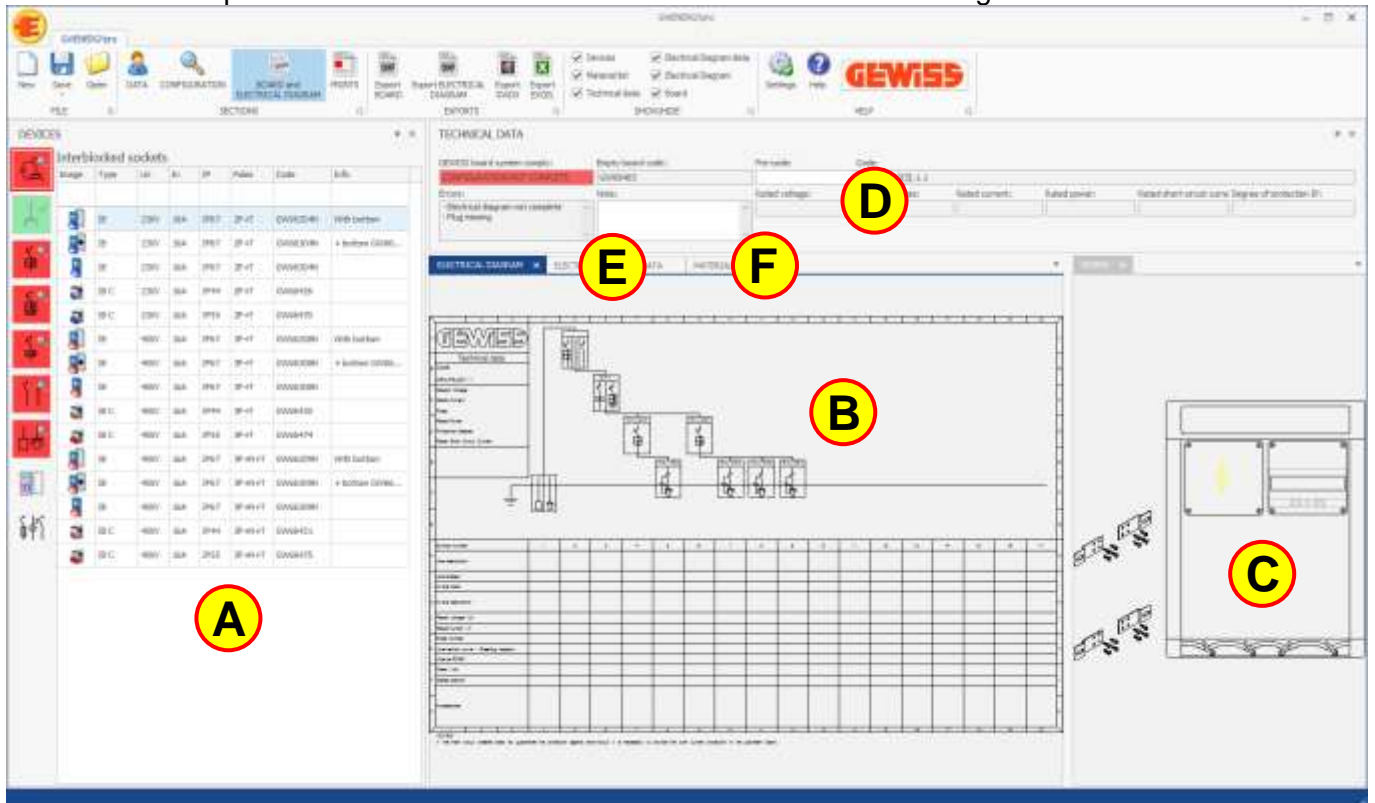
GEWISSGfaro

New Save Open DATA CONFIGURATION BOARD and ELECTRICAL DIAGRAM PRINTS Export BOARD Export ELECTRICAL DIAGRAM Export DXDS Export EXCEL

FILE SECTIONS EXPORTS SHOW/HIDE HELP

Devices Electrical Diagram data
Material list Electrical Diagram
Technical data Board

Settings Help GEWISS

DEVICES

Interblocked sockets

| Image | Type | Ue | In | IP | Poles | Code | Info |
|---|---|---|---|---|---|---|---|
| | IB | 230V | 16A | IP67 | 2P+T | GW66304N | With button |
| | IB | 230V | 16A | IP67 | 2P+T | GW66304N | + button GW66... |
| | IB | 230V | 16A | IP67 | 2P+T | GW66304N | |
| | IB C | 230V | 16A | IP44 | 2P+T | GW64426 | |
| | IB C | 230V | 16A | IP55 | 2P+T | GW64435 | |
| | IB | 400V | 16A | IP67 | 3P+T | GW66308N | With button |
| | IB | 400V | 16A | IP67 | 3P+T | GW66308N | + button GW66... |
| | IB | 400V | 16A | IP67 | 3P+T | GW66308N | |
| | IB C | 400V | 16A | IP44 | 3P+T | GW64430 | |
| | IB C | 400V | 16A | IP55 | 3P+T | GW64474 | |
| | IB | 400V | 16A | IP67 | 3P+N+T | GW66309N | With button |
| | IB | 400V | 16A | IP67 | 3P+N+T | GW66309N | + button GW66... |
| | IB | 400V | 16A | IP67 | 3P+N+T | GW66309N | |
| | IB C | 400V | 16A | IP44 | 3P+N+T | GW64431 | |
| | IB C | 400V | 16A | IP55 | 3P+N+T | GW64475 | |

A

TECHNICAL DATA

GEWISS board system complet: CONFIGURATION NOT COMPLETE
Empty board code: GW46403
Pre-code:
Code:
Errors:
- Electrical diagram not complete
- Plug missing
Notes:
Rated voltage:
Rated current:
Rated power:
Rated short circuit curre
Degree of protection IP:

D

ELECTRICAL DIAGRAM
E
F

GEWISS
Technical data

B

C